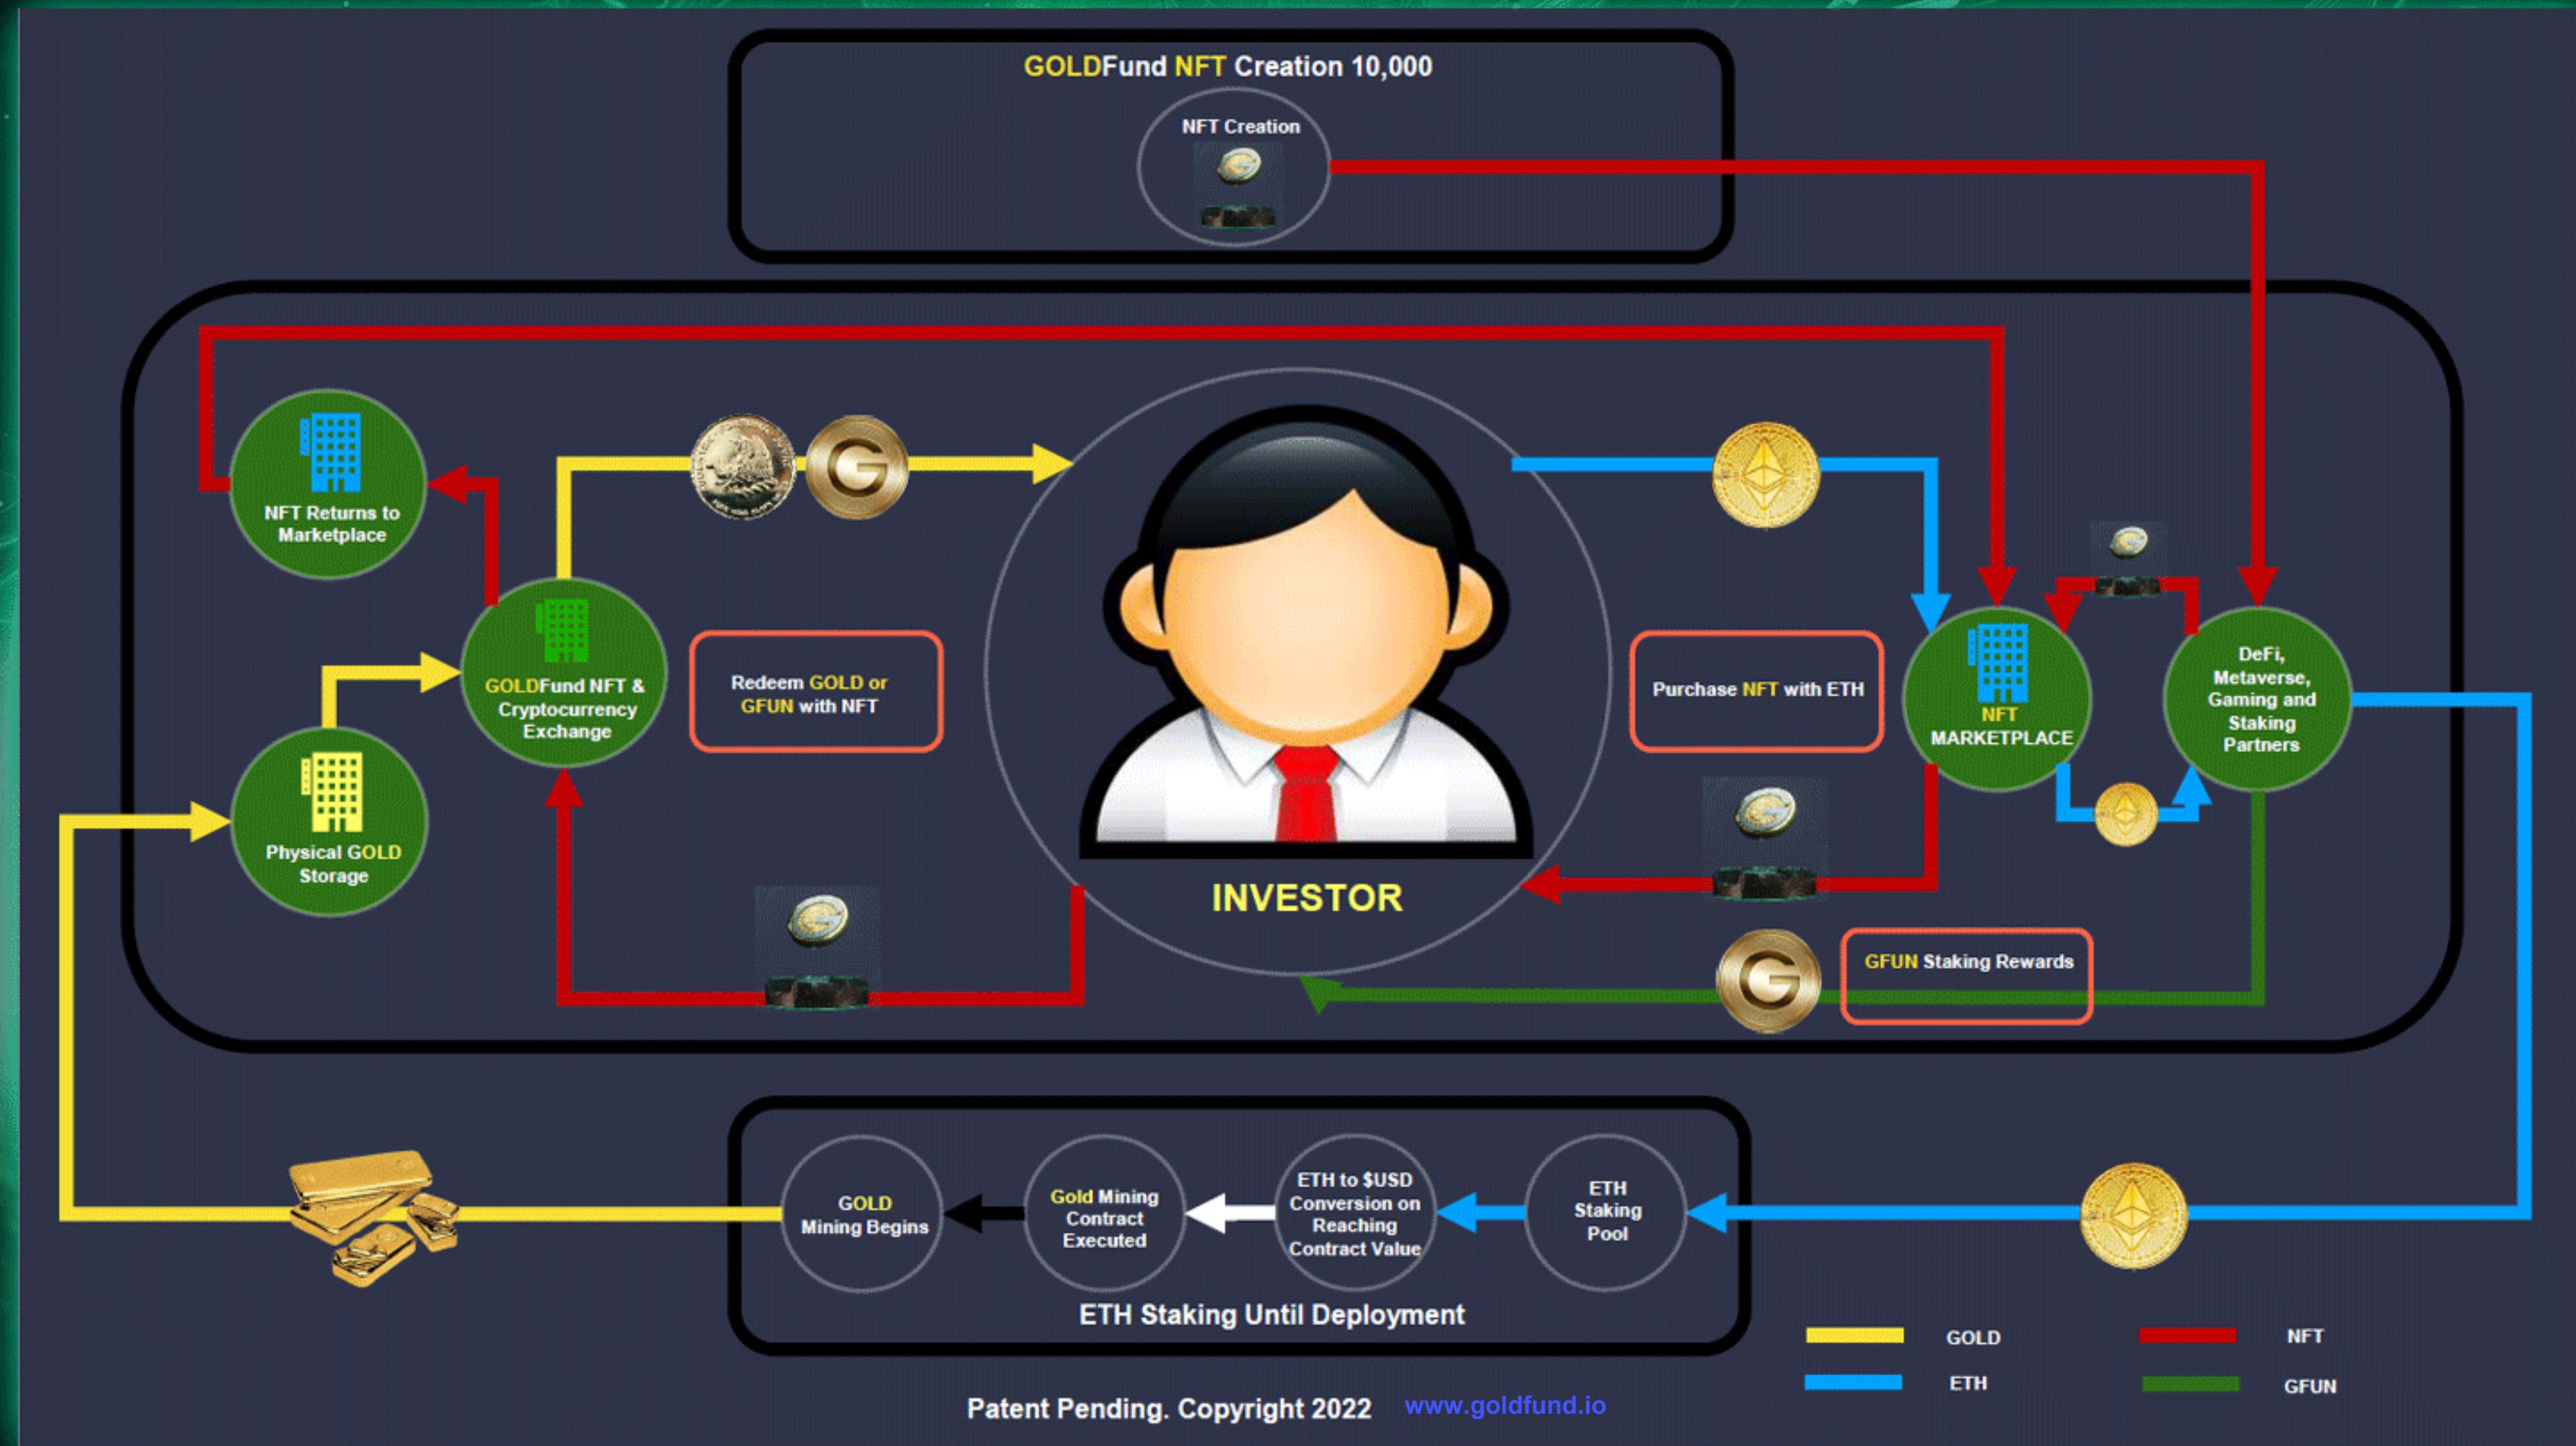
GOLDFund NFT Creation 10,000

NFT Creation

NFT Returns to Marketplace

GOLDFund NFT & Cryptocurrency Exchange

Redeem GOLD or GFUN with NFT

Physical GOLD Storage

INVESTOR

Purchase NFT with ETH

NFT MARKETPLACE

DeFi, Metaverse, Gaming and Staking Partners

GFUN Staking Rewards

GOLD Mining Begins

Gold Mining Contract Executed

ETH to $USD Conversion on Reaching Contract Value

ETH Staking Pool

ETH Staking Until Deployment

GOLD

NFT

ETH

GFUN

Patent Pending. Copyright 2022 www.goldfund.io